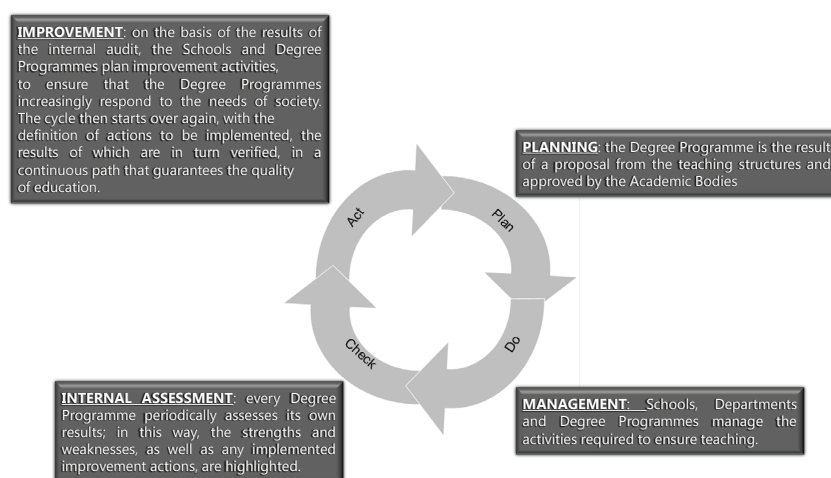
IMPROVEMENT: on the basis of the results of the internal audit, the Schools and Degree Programmes plan improvement activities, to ensure that the Degree Programmes increasingly respond to the needs of society. The cycle then starts over again, with the definition of actions to be implemented, the results of which are in turn verified, in a continuous path that guarantees the quality of education.

PLANNING: the Degree Programme is the result of a proposal from the teaching structures and approved by the Academic Bodies

Act

Plan

Check

Do

INTERNAL ASSESSMENT: every Degree Programme periodically assesses its own results; in this way, the strengths and weaknesses, as well as any implemented improvement actions, are highlighted.

MANAGEMENT: Schools, Departments and Degree Programmes manage the activities required to ensure teaching.